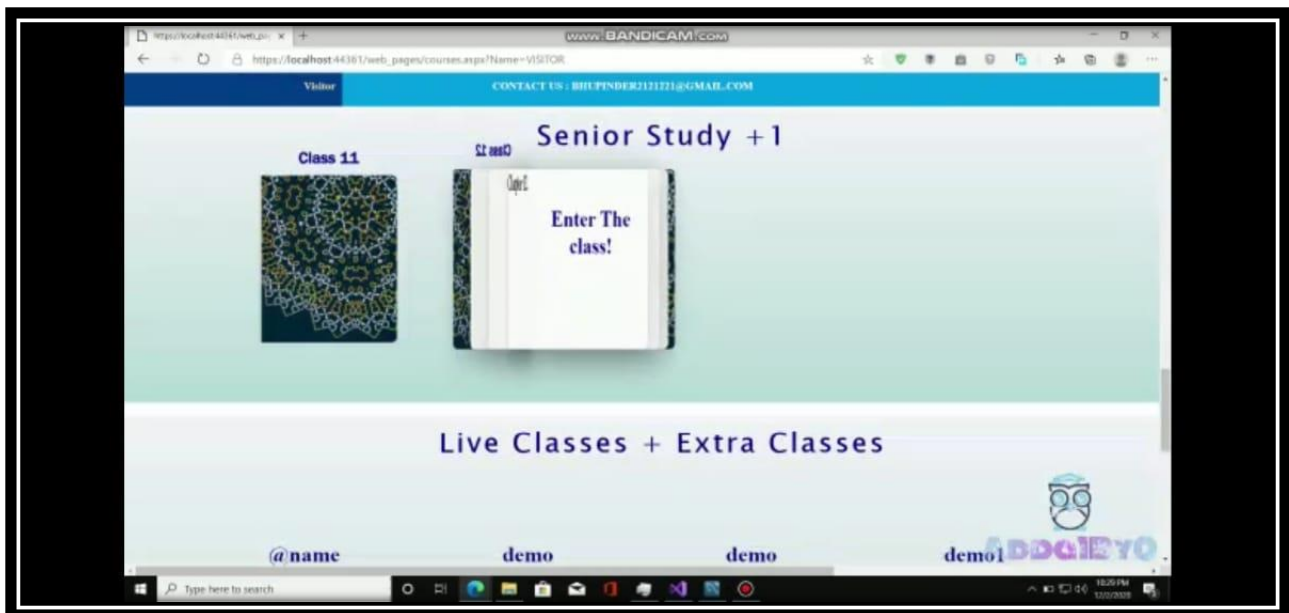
https://localhost:44361/web_pa ×
www.BANDICAM.com
https://localhost:44361/web_pages/courses.aspx?Name=VISITOR

Visitor
CONTACT US : BHUPINDER2121221@GMAIL.COM

Senior Study +1

Class 11

Class 12

Chapter 1

Enter The class!

Live Classes + Extra Classes

@name
demo
demo
demo1

ABDGIBYO

Type here to search

10:29 PM
12/2/2020